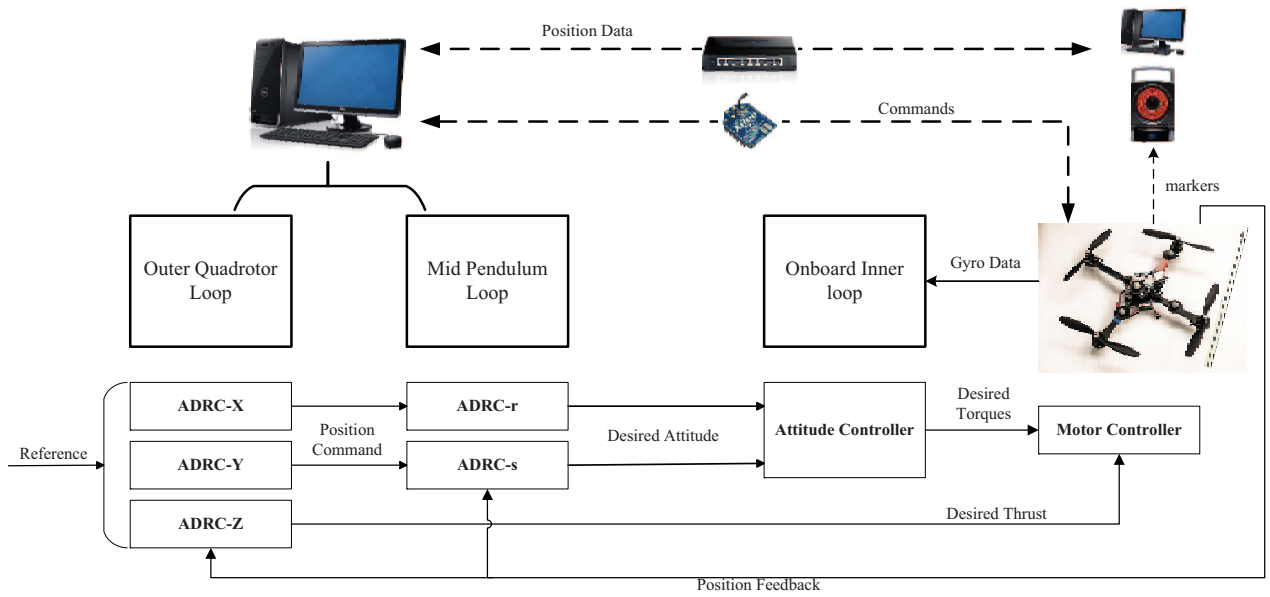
Position Data

Commands

markers

Outer Quadrotor Loop

Mid Pendulum Loop

Onboard Inner loop

Gyro Data

Reference

ADRC-X

ADRC-Y

ADRC-Z

Position Command

ADRC-r

ADRC-s

Desired Attitude

Attitude Controller

Desired Torques

Motor Controller

Desired Thrust

Position Feedback